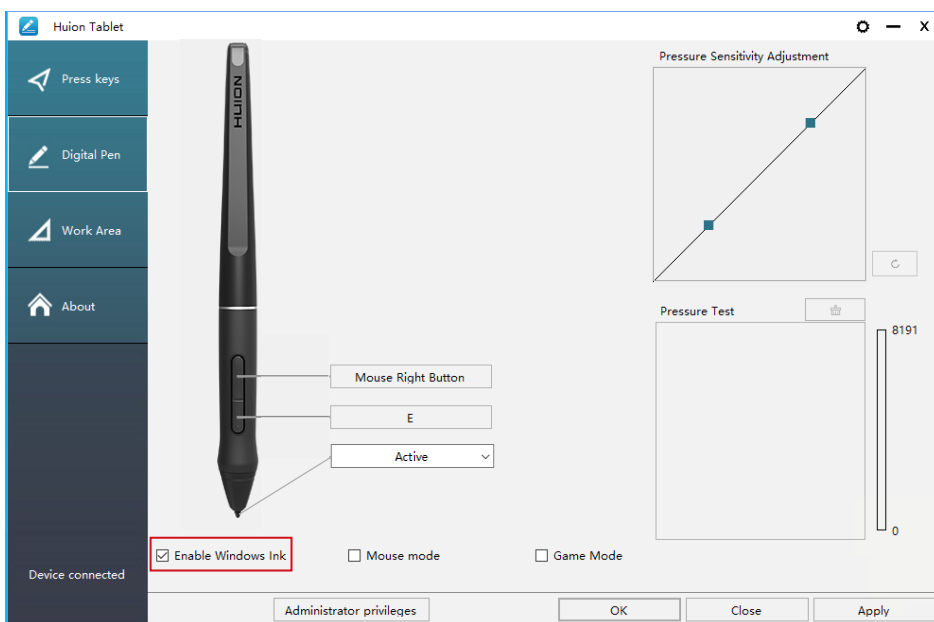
Huion Tablet

Press keys

Digital Pen

Work Area

About

Device connected

HUION

Mouse Right Button

E

Active

Pressure Sensitivity Adjustment

Pressure Test

8191

0

☑ Enable Windows Ink

☐ Mouse mode

☐ Game Mode

Administrator privileges

OK

Close

Apply